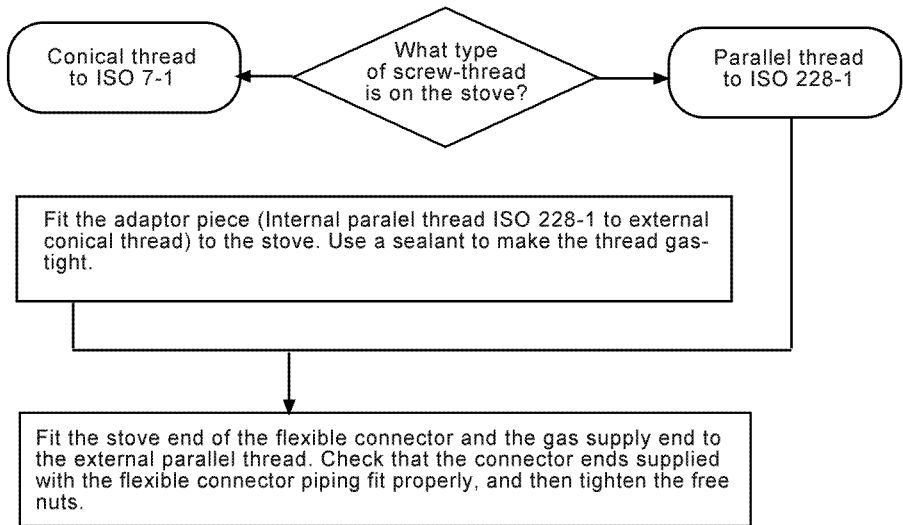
Conical thread to ISO 7-1

What type of screw-thread is on the stove?

Parallel thread to ISO 228-1

Fit the adaptor piece (Internal paralel thread ISO 228-1 to external conical thread) to the stove. Use a sealant to make the thread gastight.

Fit the stove end of the flexible connector and the gas supply end to the external parallel thread. Check that the connector ends supplied with the flexible connector piping fit properly, and then tighten the free nuts.